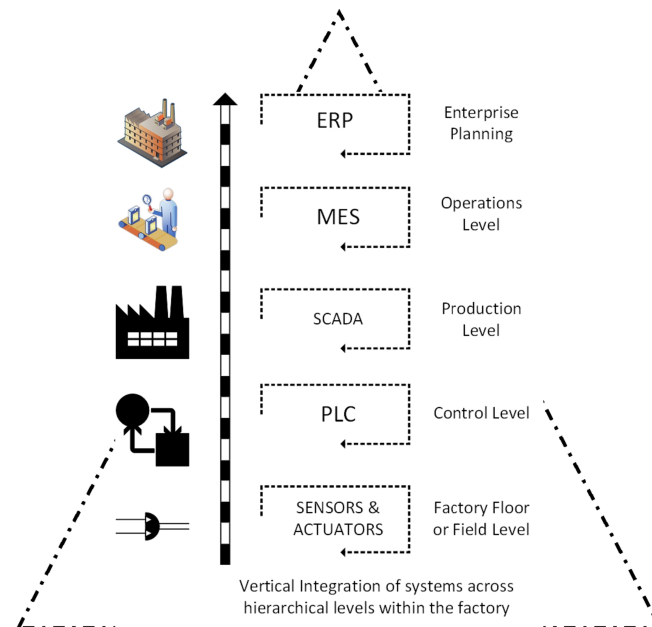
ERP

Enterprise Planning

MES

Operations Level

SCADA

Production Level

PLC

Control Level

SENSORS & ACTUATORS

Factory Floor or Field Level

Vertical Integration of systems across hierarchical levels within the factory